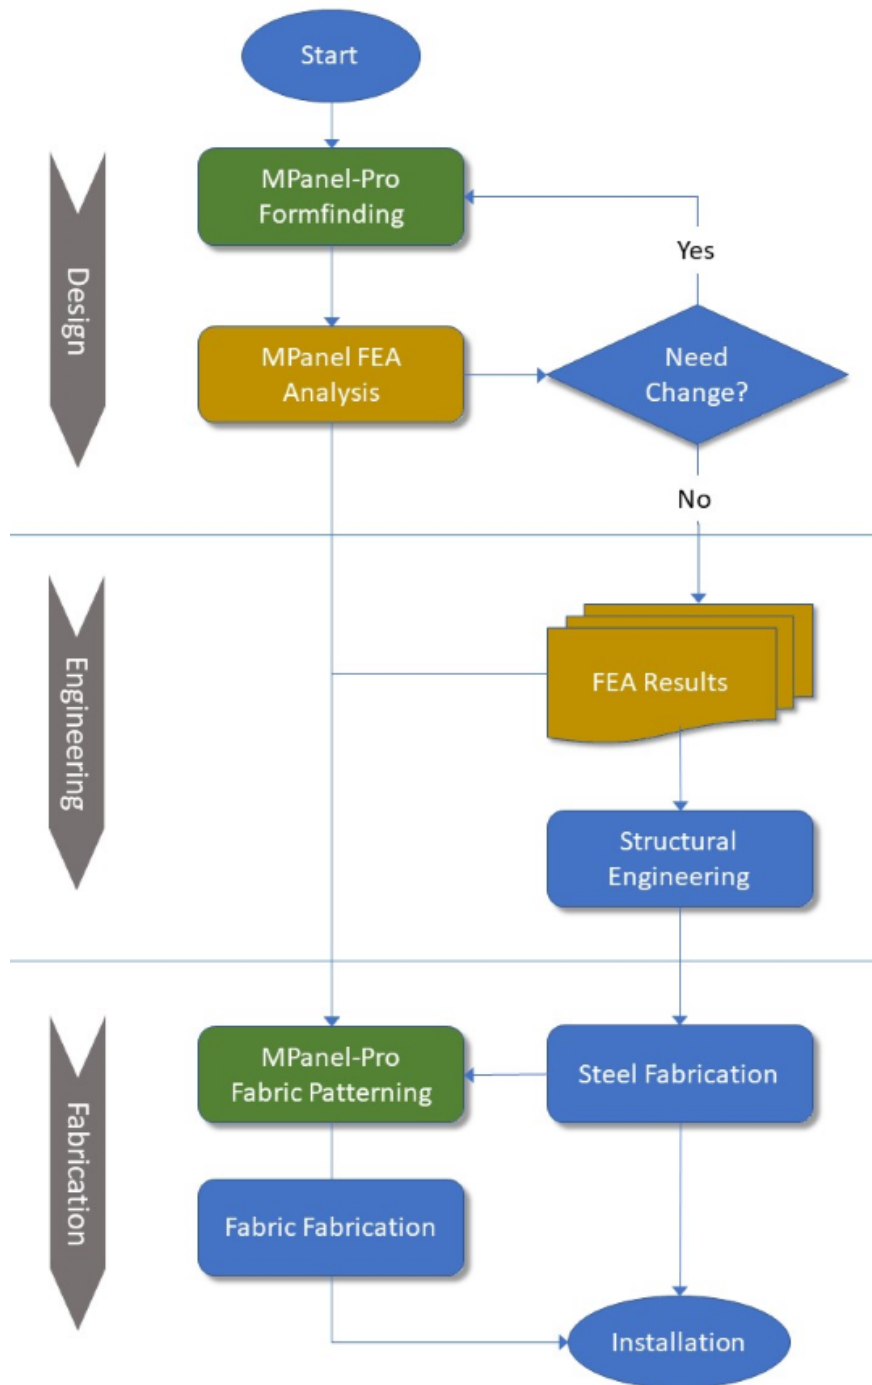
Start

Design

MPanel-Pro Formfinding

Yes

MPanel FEA Analysis

Need Change?

No

Engineering

FEA Results

Structural Engineering

Fabrication

MPanel-Pro Fabric Patterning

Steel Fabrication

Fabric Fabrication

Installation